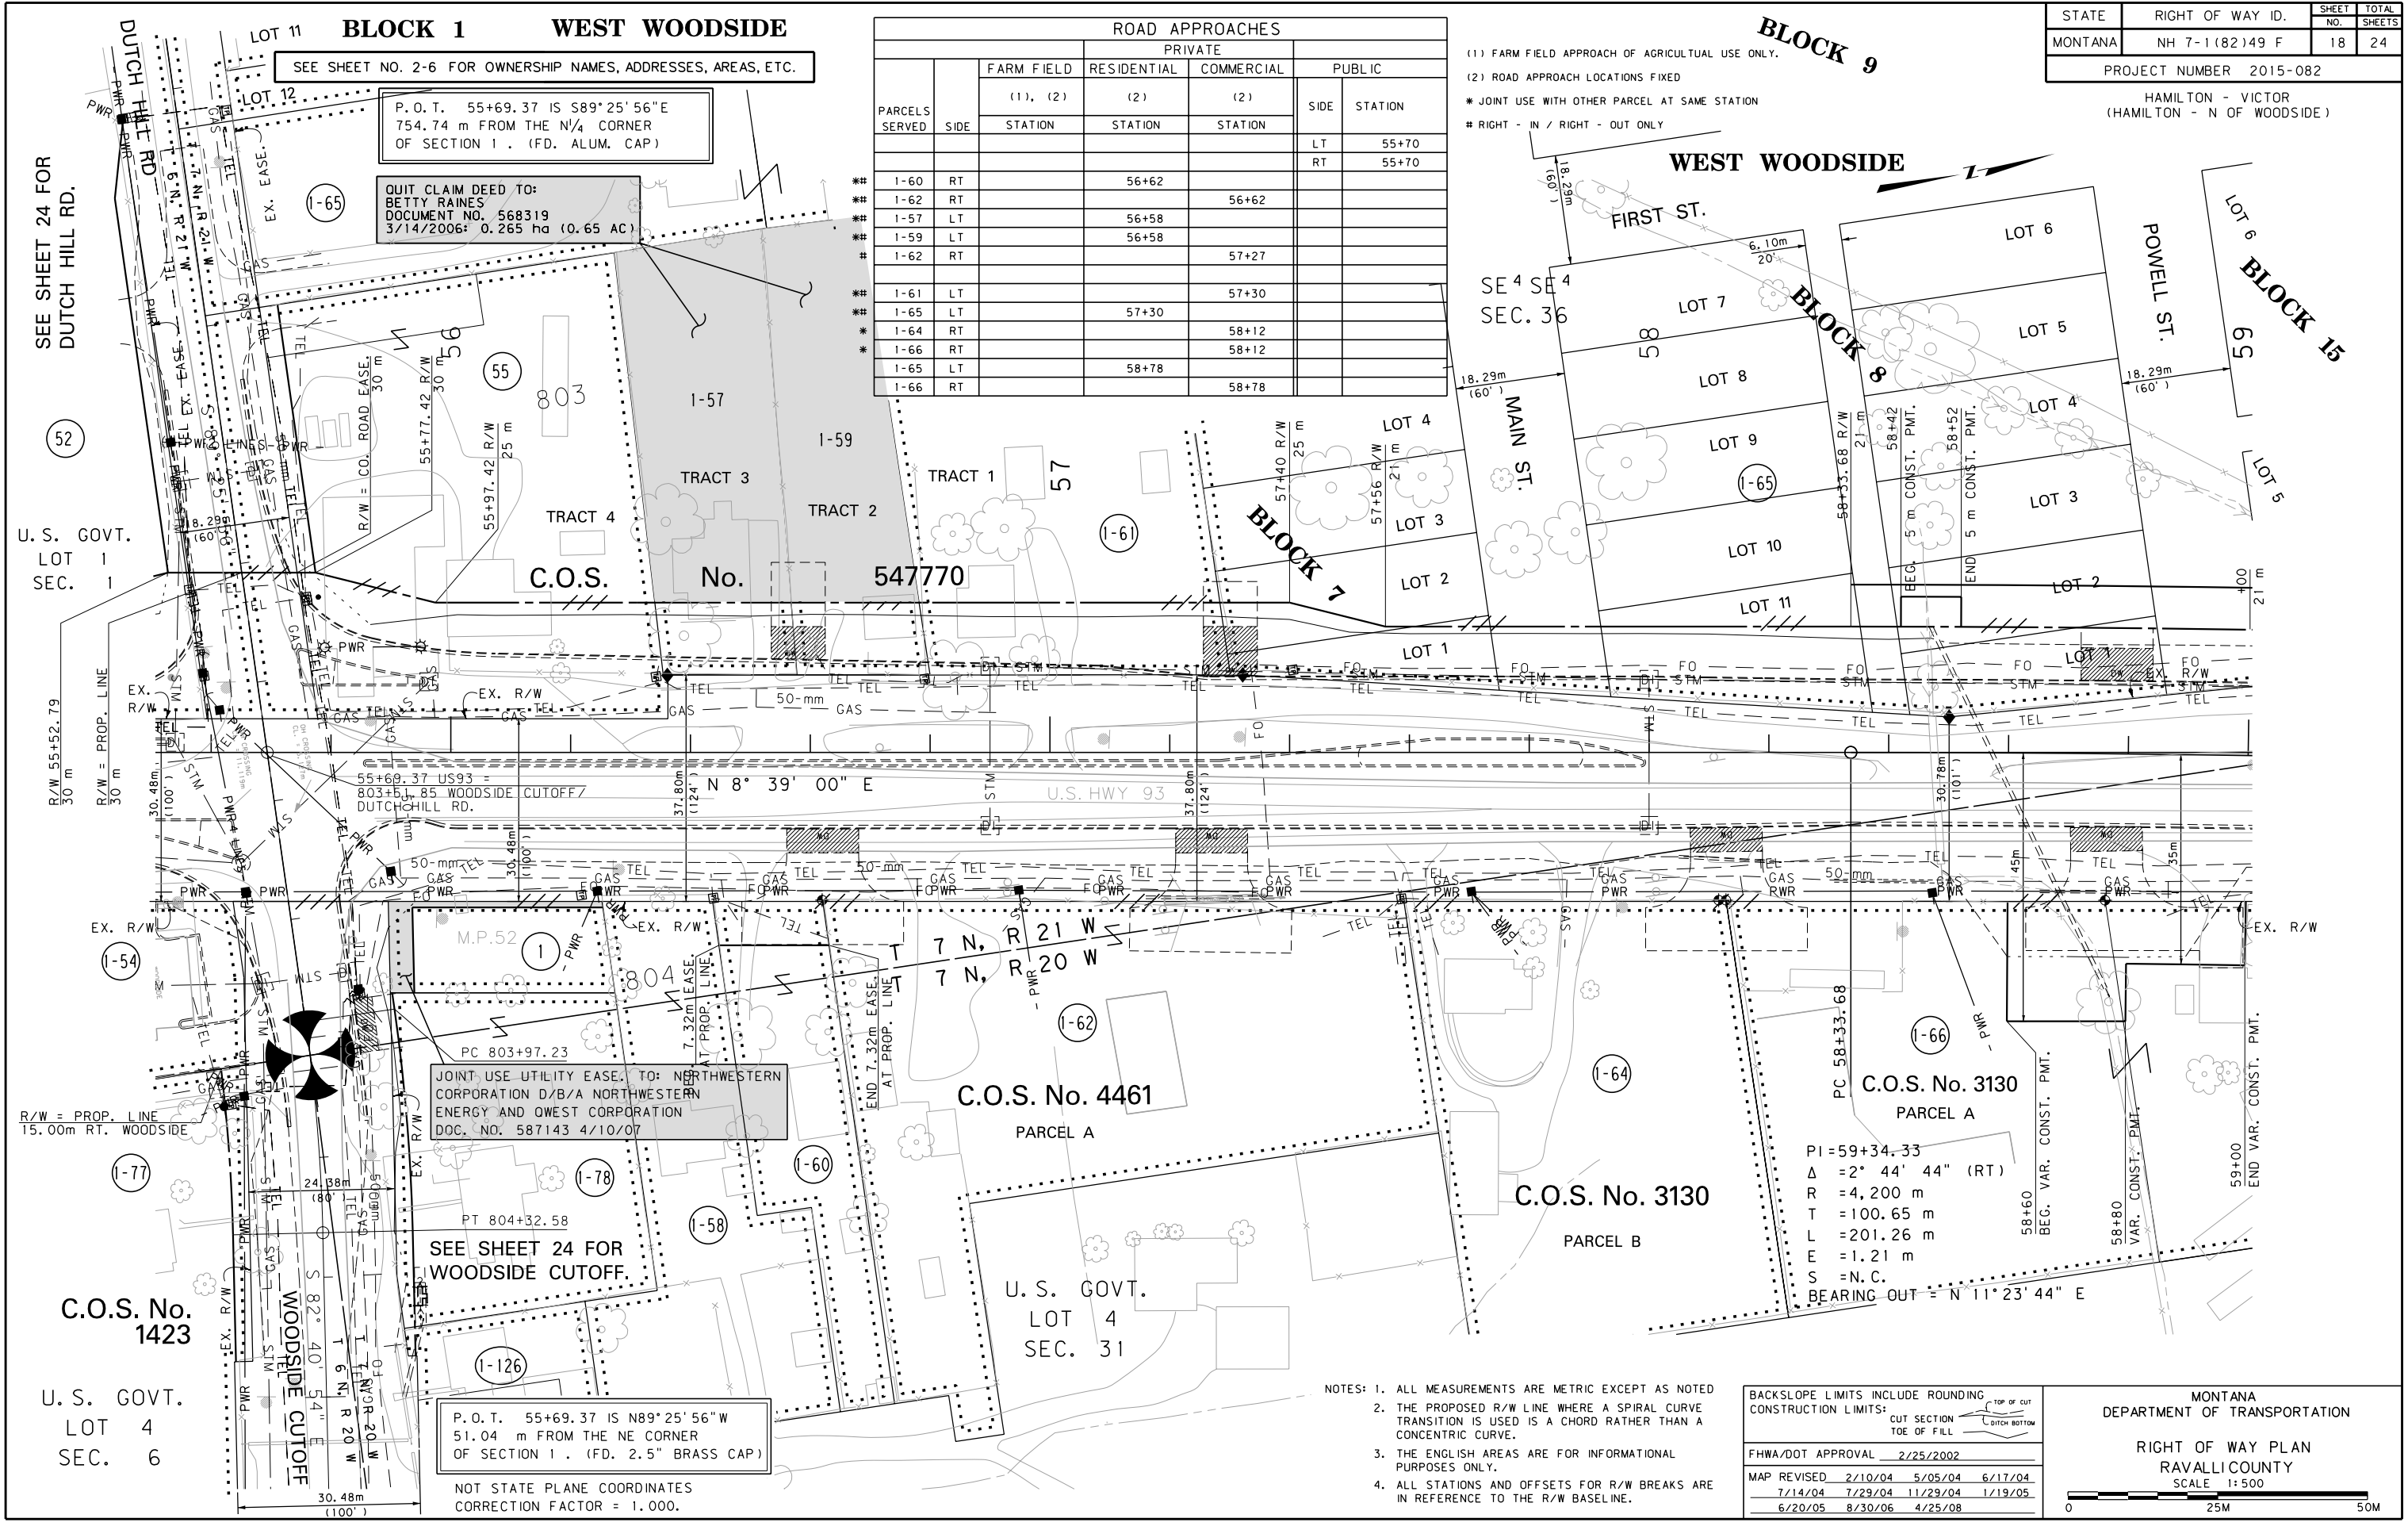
LOT 11 BLOCK 1 WEST WOODSIDE

SEE SHEET NO. 2-6 FOR OWNERSHIP NAMES, ADDRESSES, AREAS, ETC.

P.O.T. 55+69.37 IS S89°25'56"E 754.74 m FROM THE N¼ CORNER OF SECTION 1. (FD. ALUM. CAP)

QUIT CLAIM DEED TO: BETTY RAINES DOCUMENT NO. 568319 3/14/2006: 0.265 ha (0.65 AC)

| ROAD APPROACHES | | | | | | |
|---|---|---|---|---|---|---|
| | | PRIVATE | | | | |
| | | FARM FIELD | RESIDENTIAL | COMMERCIAL | PUBLIC | |
| PARCELS SERVED | SIDE | (1), (2) STATION | (2) STATION | (2) STATION | SIDE | STATION |
| | | | | | LT | 55+70 |
| | | | | | RT | 55+70 |
| \*# 1-60 | RT | | 56+62 | | | |
| \*# 1-62 | RT | | | 56+62 | | |
| \*# 1-57 | LT | | 56+58 | | | |
| \*# 1-59 | LT | | 56+58 | | | |
| # 1-62 | RT | | | 57+27 | | |
| \*# 1-61 | LT | | | 57+30 | | |
| \*# 1-65 | LT | | 57+30 | | | |
| \* 1-64 | RT | | | 58+12 | | |
| \* 1-66 | RT | | | 58+12 | | |
| 1-65 | LT | | 58+78 | | | |
| 1-66 | RT | | | 58+78 | | |

(1) FARM FIELD APPROACH OF AGRICULTUAL USE ONLY.
(2) ROAD APPROACH LOCATIONS FIXED
\* JOINT USE WITH OTHER PARCEL AT SAME STATION
# RIGHT - IN / RIGHT - OUT ONLY

| STATE | RIGHT OF WAY ID. | SHEET NO. | TOTAL SHEETS |
|---|---|---|---|
| MONTANA | NH 7-1(82)49 F | 18 | 24 |

PROJECT NUMBER 2015-082

HAMILTON - VICTOR (HAMILTON - N OF WOODSIDE)

BLOCK 9 WEST WOODSIDE FIRST ST. POWELL ST. BLOCK 15 BLOCK 8 BLOCK 7 MAIN ST. SE¼ SE¼ SEC. 36 LOT 6 LOT 5 LOT 4 LOT 3 LOT 2 LOT 1 LOT 7 LOT 8 LOT 9 LOT 10 LOT 11 58 59 57 56 55 52 1-65 1-61 1-57 1-59 TRACT 1 TRACT 2 TRACT 3 TRACT 4 803 804 C.O.S. No. 547770

SEE SHEET 24 FOR DUTCH HILL RD. DUTCH HILL RD LOT 12 U.S. GOVT. LOT 1 SEC. 1

55+69.37 US93 = 803+61.85 WOODSIDE CUTOFF/ DUTCH HILL RD.

N 8° 39' 00" E U.S. HWY 93 T 7 N, R 21 W T 7 N, R 20 W M.P.52

PC 803+97.23

JOINT USE UTILITY EASE. TO: NORTHWESTERN CORPORATION D/B/A NORTHWESTERN ENERGY AND QWEST CORPORATION DOC. NO. 587143 4/10/07

R/W = PROP. LINE 15.00m RT. WOODSIDE

PT 804+32.58

SEE SHEET 24 FOR WOODSIDE CUTOFF.

C.O.S. No. 1423 U.S. GOVT. LOT 4 SEC. 6 WOODSIDE CUTOFF S 82° 40' 54" E

P.O.T. 55+69.37 IS N89°25'56"W 51.04 m FROM THE NE CORNER OF SECTION 1. (FD. 2.5" BRASS CAP)

NOT STATE PLANE COORDINATES CORRECTION FACTOR = 1.000.

C.O.S. No. 4461 PARCEL A U.S. GOVT. LOT 4 SEC. 31 C.O.S. No. 3130 PARCEL B C.O.S. No. 3130 PARCEL A 1-54 1-77 1-78 1-60 1-58 1-126 1-62 1-64 1-66 1

PI =59+34.33
Δ =2° 44' 44" (RT)
R =4,200 m
T =100.65 m
L =201.26 m
E =1.21 m
S =N.C.
BEARING OUT = N 11°23'44" E

NOTES: 1. ALL MEASUREMENTS ARE METRIC EXCEPT AS NOTED
2. THE PROPOSED R/W LINE WHERE A SPIRAL CURVE TRANSITION IS USED IS A CHORD RATHER THAN A CONCENTRIC CURVE.
3. THE ENGLISH AREAS ARE FOR INFORMATIONAL PURPOSES ONLY.
4. ALL STATIONS AND OFFSETS FOR R/W BREAKS ARE IN REFERENCE TO THE R/W BASELINE.

BACKSLOPE LIMITS INCLUDE ROUNDING CONSTRUCTION LIMITS: CUT SECTION TOE OF FILL TOP OF CUT DITCH BOTTOM

FHWA/DOT APPROVAL 2/25/2002

MAP REVISED 2/10/04 5/05/04 6/17/04 7/14/04 7/29/04 11/29/04 1/19/05 6/20/05 8/30/06 4/25/08

MONTANA DEPARTMENT OF TRANSPORTATION
RIGHT OF WAY PLAN RAVALLI COUNTY SCALE 1:500
0 25M 50M